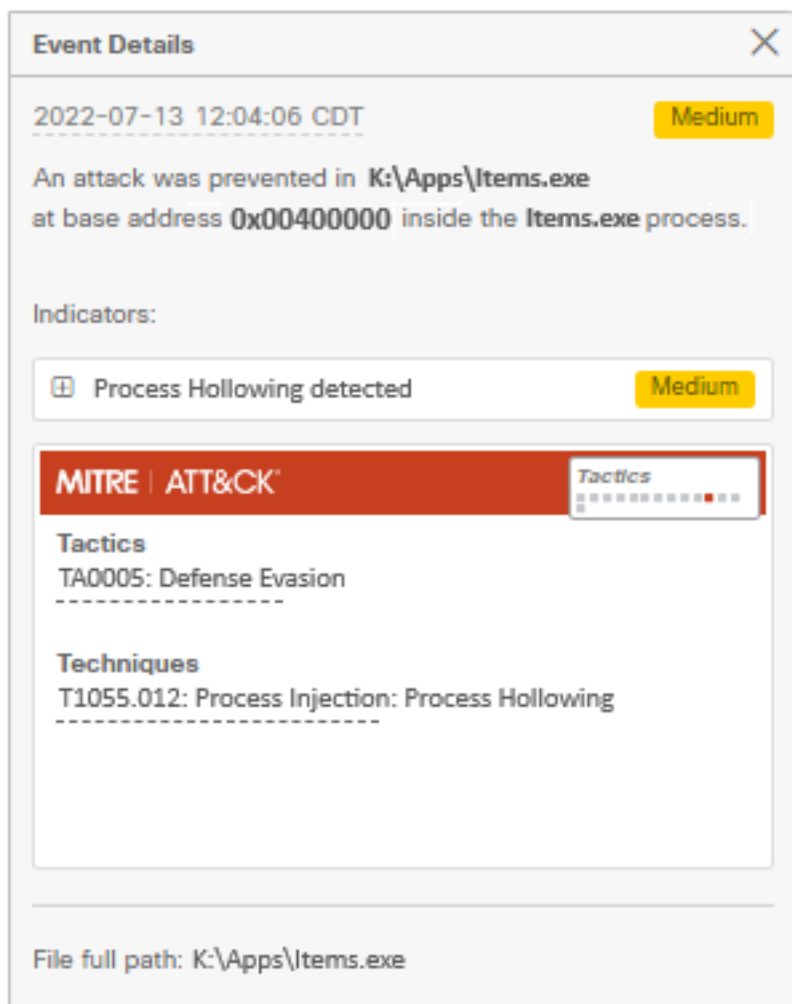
Event Details

2022-07-13 12:04:06 CDT

Medium

An attack was prevented in **K:\Apps\Items.exe** at base address **0x00400000** inside the **Items.exe** process.

Indicators:

Process Hollowing detected

Medium

MITRE | ATT&CK

Tactics

**Tactics**
TA0005: Defense Evasion

**Techniques**
T1055.012: Process Injection: Process Hollowing

File full path: K:\Apps\Items.exe